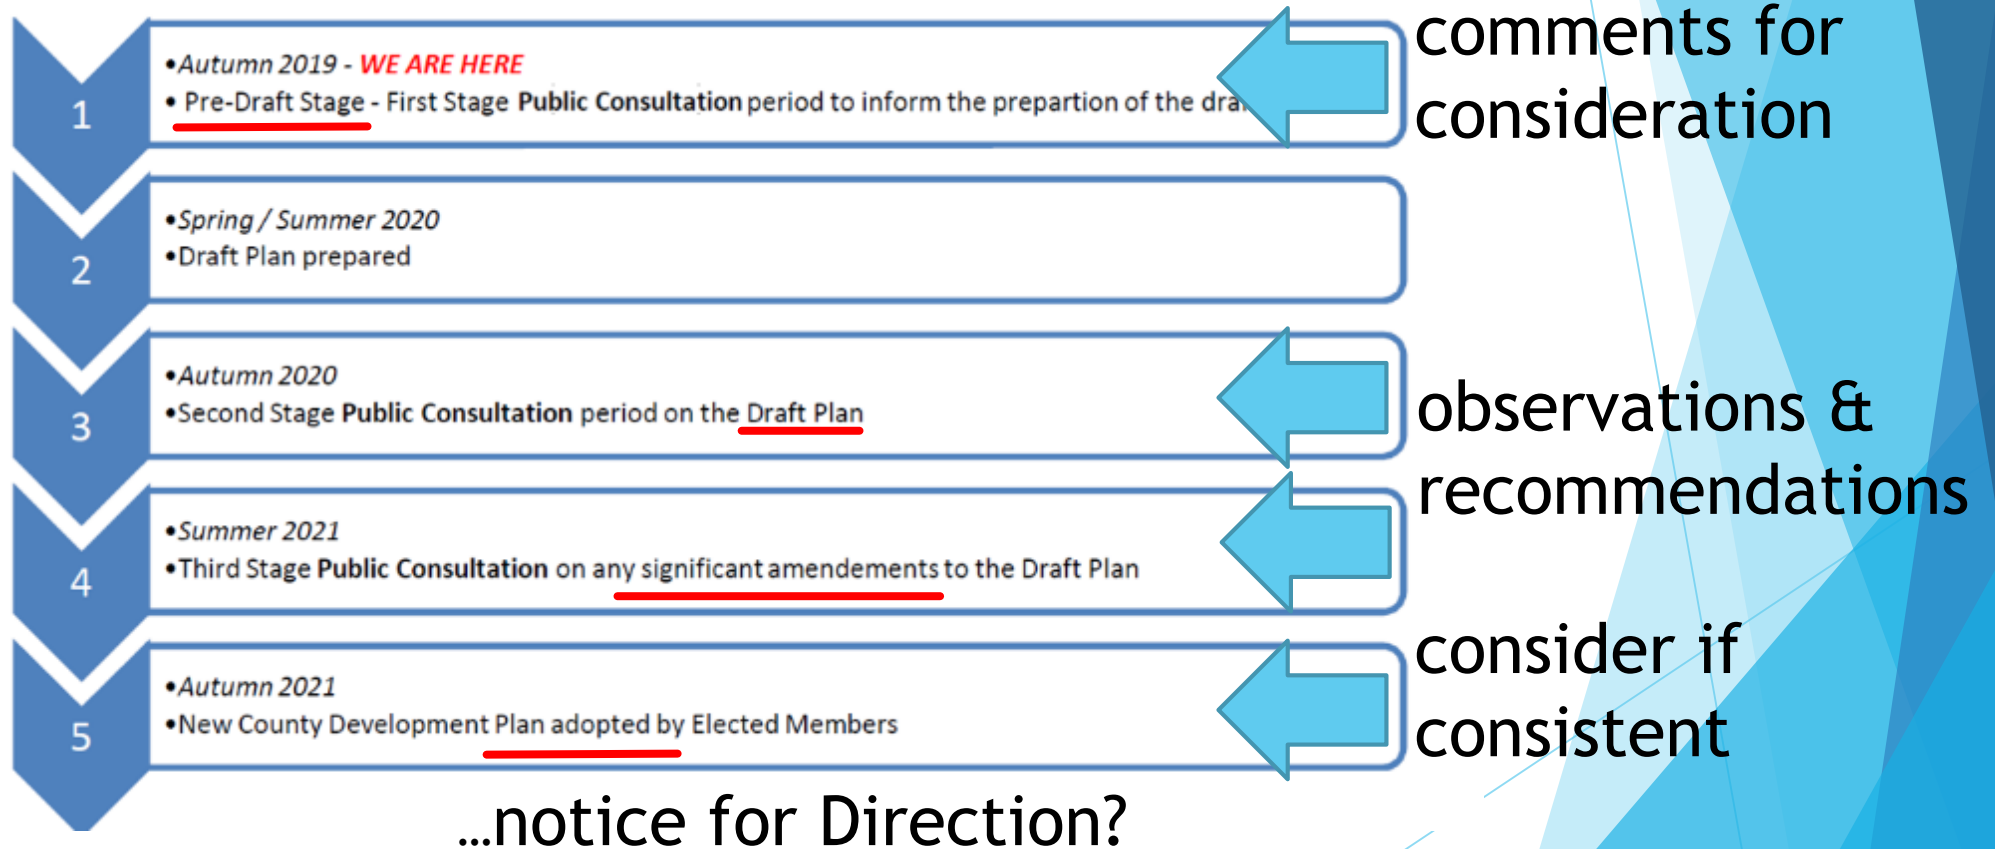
1

•Autumn 2019 - WE ARE HERE
• Pre-Draft Stage - First Stage Public Consultation period to inform the prepartion of the dra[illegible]

comments for consideration

2

•Spring / Summer 2020
•Draft Plan prepared

3

•Autumn 2020
•Second Stage Public Consultation period on the Draft Plan

observations & recommendations

4

•Summer 2021
•Third Stage Public Consultation on any significant amendements to the Draft Plan

5

•Autumn 2021
•New County Development Plan adopted by Elected Members

consider if consistent

…notice for Direction?